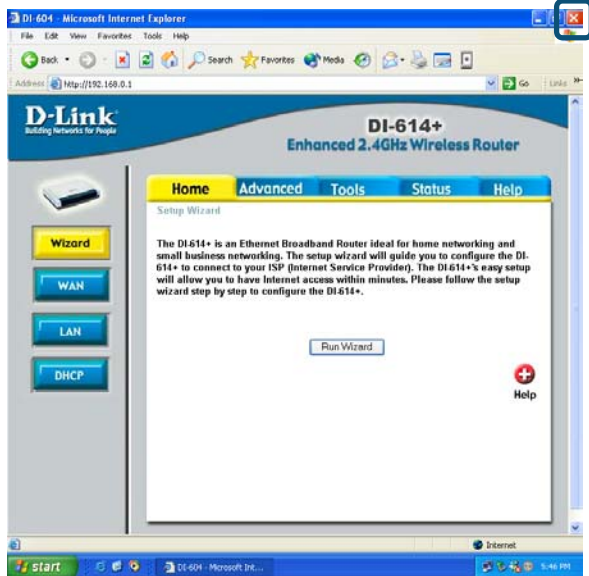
DI-604 - Microsoft Internet Explorer

File Edit View Favorites Tools Help

Back Search Favorites Media

Address http://192.168.0.1

Go Links

D-Link
Building Networks for People

DI-614+
Enhanced 2.4GHz Wireless Router

Home Advanced Tools Status Help

Setup Wizard

Wizard

WAN

LAN

DHCP

The DI-614+ is an Ethernet Broadband Router ideal for home networking and small business networking. The setup wizard will guide you to configure the DI-614+ to connect to your ISP (Internet Service Provider). The DI-614+'s easy setup will allow you to have Internet access within minutes. Please follow the setup wizard step by step to configure the DI-614+.

Run Wizard

Help

Internet

start

DI-604 - Microsoft Int...

5:46 PM